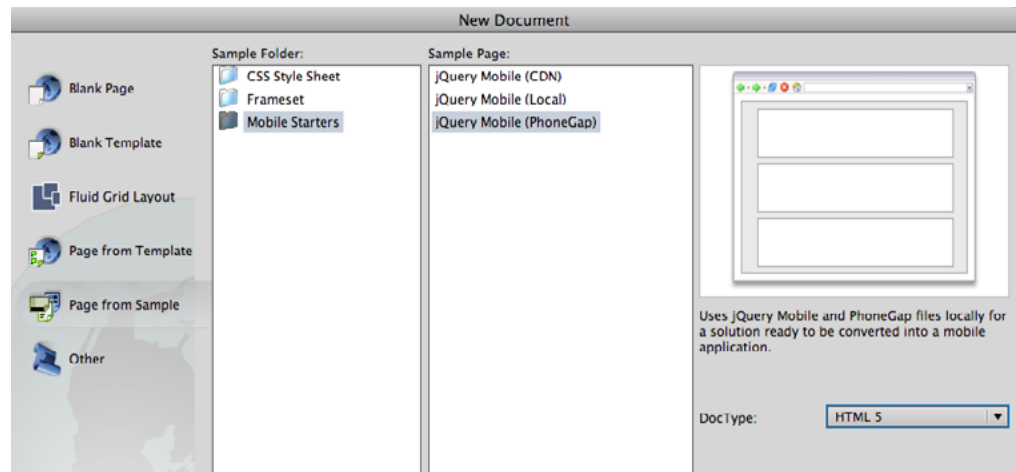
New Document

Blank Page

Blank Template

Fluid Grid Layout

Page from Template

Page from Sample

Other

Sample Folder:

CSS Style Sheet
Frameset
Mobile Starters

Sample Page:

jQuery Mobile (CDN)
jQuery Mobile (Local)
jQuery Mobile (PhoneGap)

Uses jQuery Mobile and PhoneGap files locally for a solution ready to be converted into a mobile application.

DocType: HTML 5